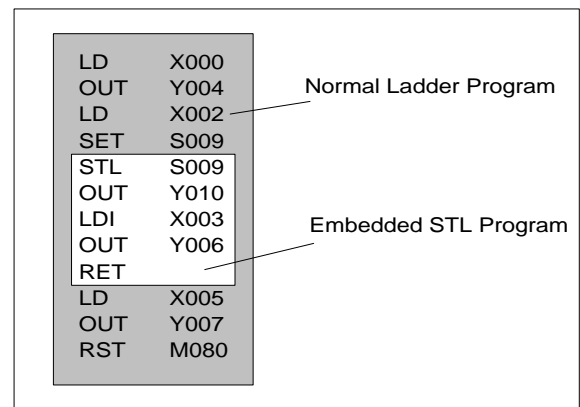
| | |
|---|---|
| LD | X000 |
| OUT | Y004 |
| LD | X002 |
| SET | S009 |
| STL | S009 |
| OUT | Y010 |
| LDI | X003 |
| OUT | Y006 |
| RET | |
| LD | X005 |
| OUT | Y007 |
| RST | M080 |

Normal Ladder Program

Embedded STL Program